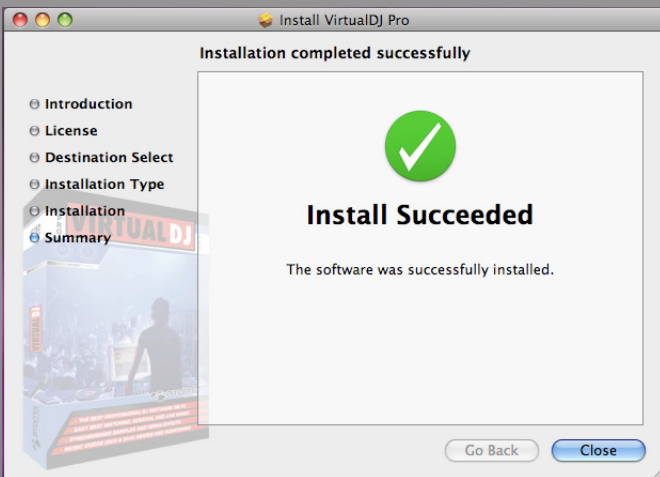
Install VirtualDJ Pro

Installation completed successfully

Introduction
License
Destination Select
Installation Type
Installation
Summary

VIRTUALDJ

Install Succeeded

The software was successfully installed.

Go Back
Close